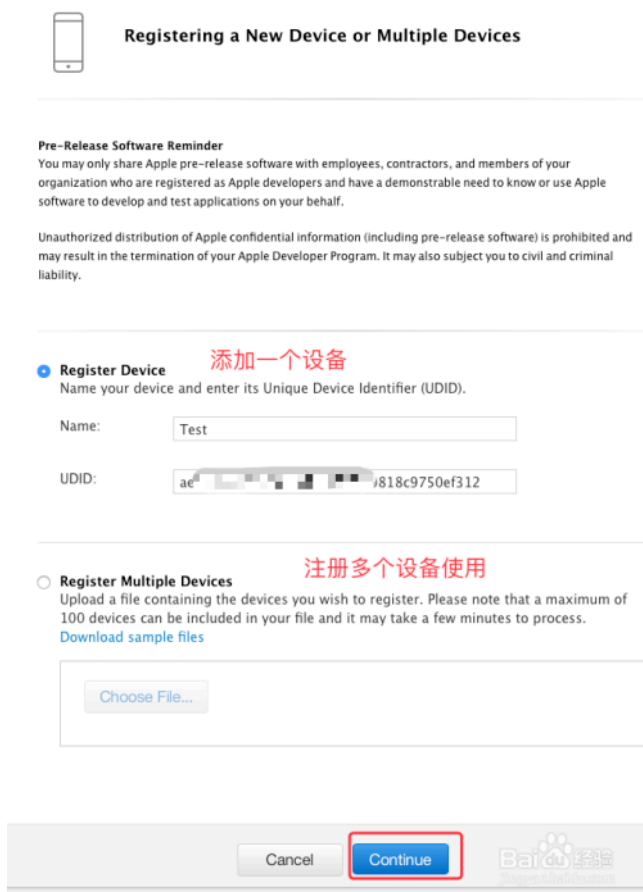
Registering a New Device or Multiple Devices

Pre-Release Software Reminder
You may only share Apple pre-release software with employees, contractors, and members of your organization who are registered as Apple developers and have a demonstrable need to know or use Apple software to develop and test applications on your behalf.

Unauthorized distribution of Apple confidential information (including pre-release software) is prohibited and may result in the termination of your Apple Developer Program. It may also subject you to civil and criminal liability.

Register Device
添加一个设备
Name your device and enter its Unique Device Identifier (UDID).

Name: Test

UDID: ae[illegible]9818c9750ef312

注册多个设备使用
Register Multiple Devices
Upload a file containing the devices you wish to register. Please note that a maximum of 100 devices can be included in your file and it may take a few minutes to process.
Download sample files

Choose File...

Cancel
Continue

Baidu 经验